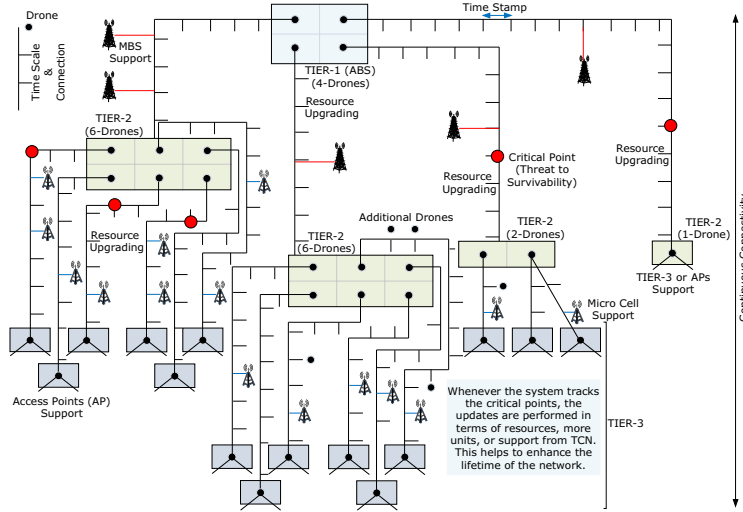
Drone

Time Scale & Connection

MBS Support

TIER-1 (ABS) (4-Drones)

Time Stamp

Resource Upgrading

TIER-2 (6-Drones)

Resource Upgrading

Critical Point (Threat to Survivability)

Resource Upgrading

Resource Upgrading

Additional Drones

TIER-2 (6-Drones)

TIER-2 (2-Drones)

TIER-2 (1-Drone)

TIER-3 or APs Support

Micro Cell Support

Access Points (AP) Support

Whenever the system tracks the critical points, the updates are performed in terms of resources, more units, or support from TCN. This helps to enhance the lifetime of the network.

TIER-3

Continuous Connectivity